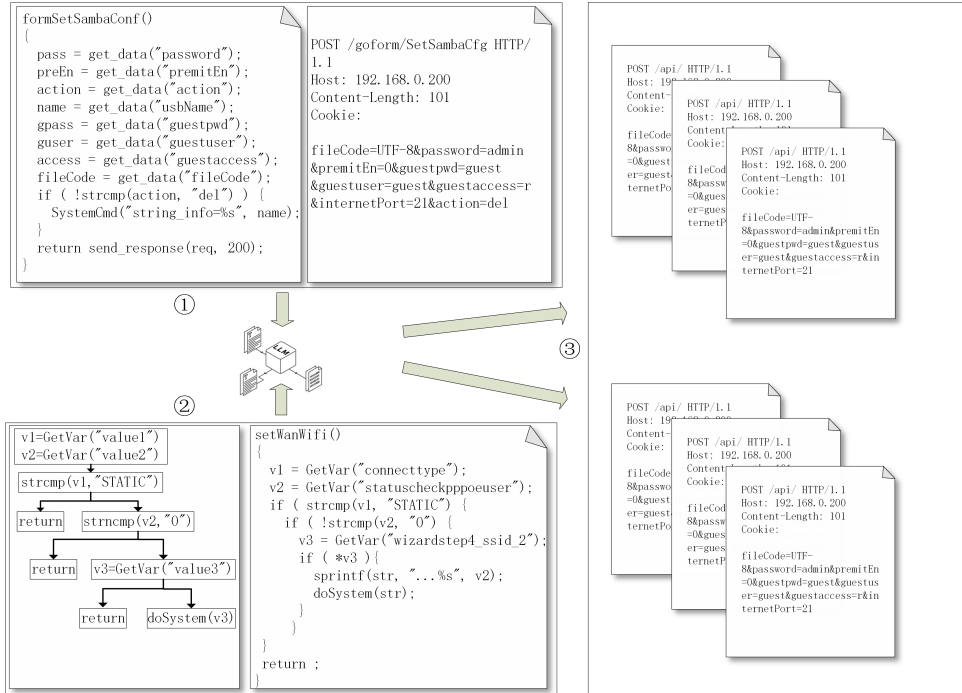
formSetSambaConf()
{
pass = get_data("password");
preEn = get_data("premitEn");
action = get_data("action");
name = get_data("usbName");
gpass = get_data("guestpwd");
guser = get_data("guestuser");
access = get_data("guestaccess");
fileCode = get_data("fileCode");
if ( !strcmp(action, "del") ) {
SystemCmd("string_info=%s", name);
}
return send_response(req, 200);
}

POST /goform/SetSambaCfg HTTP/1.1
Host: 192.168.0.200
Content-Length: 101
Cookie:

fileCode=UTF-8&password=admin&premitEn=0&guestpwd=guest&guestuser=guest&guestaccess=r&internetPort=21&action=del

①

②

③

v1=GetVar("value1")
v2=GetVar("value2")

strcmp(v1, "STATIC")

return

strncmp(v2, "0")

return

v3=GetVar("value3")

return

doSystem(v3)

setWanWifi()
{
v1 = GetVar("connecttype");
v2 = GetVar("statuscheckpppoeuser");
if ( strcmp(v1, "STATIC") {
if ( !strcmp(v2, "0") {
v3 = GetVar("wizardstep4_ssid_2");
if ( *v3 ){
sprintf(str, "...%s", v2);
doSystem(str);
}
}
}
return ;
}

POST /api/ HTTP/1.1
Host: 19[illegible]
Content-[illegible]
Cookie:

fileCode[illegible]
8&passwo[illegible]
=0&guest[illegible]
er=guest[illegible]
ternetPo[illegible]

POST /api/ HTTP/1.1
Host: 192.168.0.200
Content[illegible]
Cookie:

fileCode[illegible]
8&passw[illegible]
=0&gues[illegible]
er=gues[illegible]
ternetP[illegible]

POST /api/ HTTP/1.1
Host: 192.168.0.200
Content-Length: 101
Cookie:

fileCode=UTF-8&password=admin&premitEn=0&guestpwd=guest&guestuser=guest&guestaccess=r&internetPort=21

POST /api/ HTTP/1.1
Host: 19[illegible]
Content-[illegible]
Cookie:

fileCode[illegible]
8&passwo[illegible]
=0&guest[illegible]
er=guest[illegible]
ternetPo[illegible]

POST /api/ HTTP/1.1
Host: 192.168.0.200
Content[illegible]
Cookie:

fileCode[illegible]
8&passw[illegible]
=0&gues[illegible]
er=gues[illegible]
ternetP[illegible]

POST /api/ HTTP/1.1
Host: 192.168.0.200
Content-Length: 101
Cookie:

fileCode=UTF-8&password=admin&premitEn=0&guestpwd=guest&guestuser=guest&guestaccess=r&internetPort=21